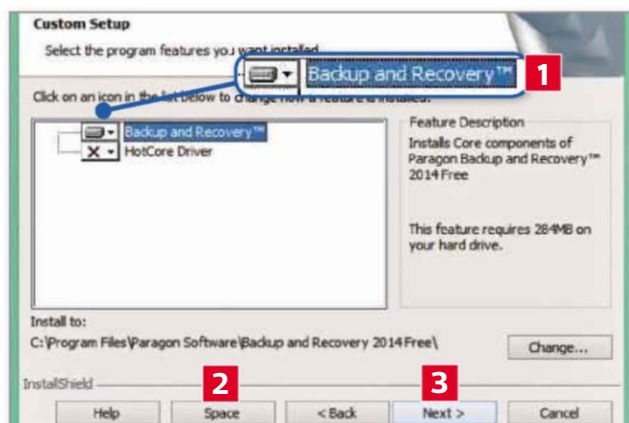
Custom Setup

Select the program features you want installed.

Backup and Recovery™

1

Click on an icon in the list below to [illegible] a feature is installed.

Backup and Recovery™

HotCore Driver

Feature Description

Installs Core components of Paragon Backup and Recovery™ 2014 Free

This feature requires 284MB on your hard drive.

Install to:

C:\Program Files\Paragon Software\Backup and Recovery 2014 Free\

Change...

InstallShield

2

3

Help

Space

< Back

Next >

Cancel